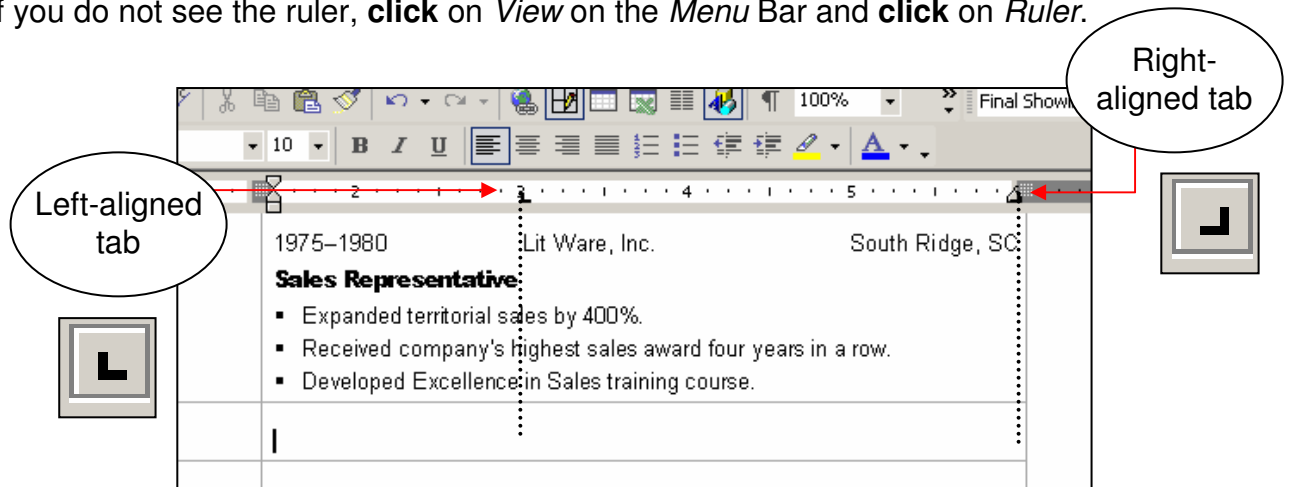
f you do not see the ruler, **click** on *View* on the *Menu* Bar and **click** on *Ruler*.

Right-aligned tab

100%

Final Showi

10

B I U

A

Left-aligned tab

2

3

4

5

1975–1980 Lit Ware, Inc. South Ridge, SC

**Sales Representative**

▪ Expanded territorial sales by 400%.

▪ Received company's highest sales award four years in a row.

▪ Developed Excellence in Sales training course.